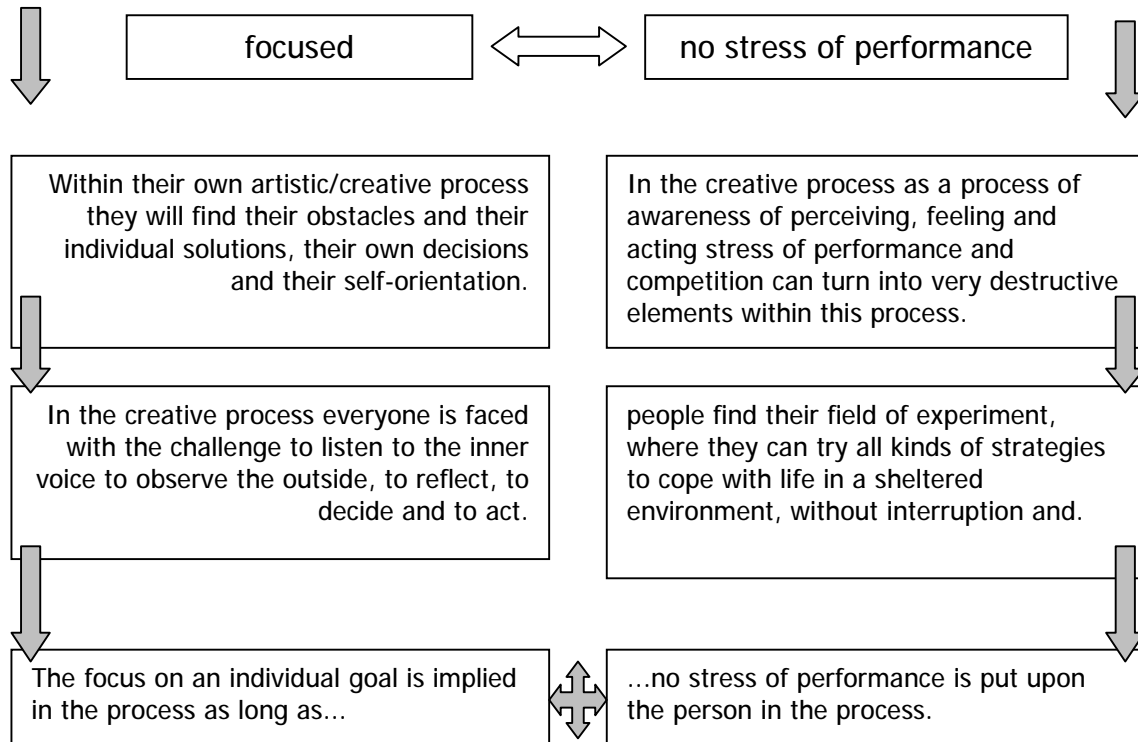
focused

no stress of performance

Within their own artistic/creative process they will find their obstacles and their individual solutions, their own decisions and their self-orientation.

In the creative process as a process of awareness of perceiving, feeling and acting stress of performance and competition can turn into very destructive elements within this process.

In the creative process everyone is faced with the challenge to listen to the inner voice to observe the outside, to reflect, to decide and to act.

people find their field of experiment, where they can try all kinds of strategies to cope with life in a sheltered environment, without interruption and.

The focus on an individual goal is implied in the process as long as…

…no stress of performance is put upon the person in the process.